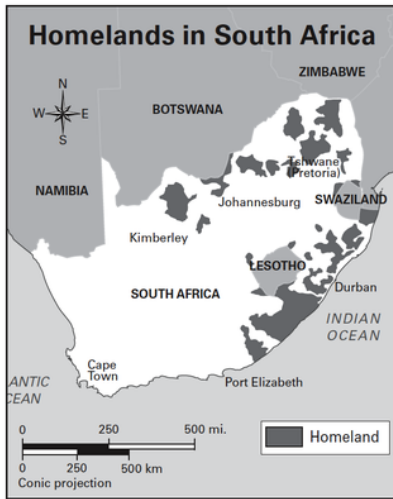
Homelands in South Africa

N
W
E
S

ZIMBABWE

BOTSWANA

NAMIBIA

Tshwane (Pretoria)

Johannesburg

SWAZILAND

Kimberley

LESOTHO

SOUTH AFRICA

Durban

INDIAN OCEAN

ANTIC
CEAN

Cape Town

Port Elizabeth

0 250 500 mi.
0 250 500 km
Conic projection

Homeland